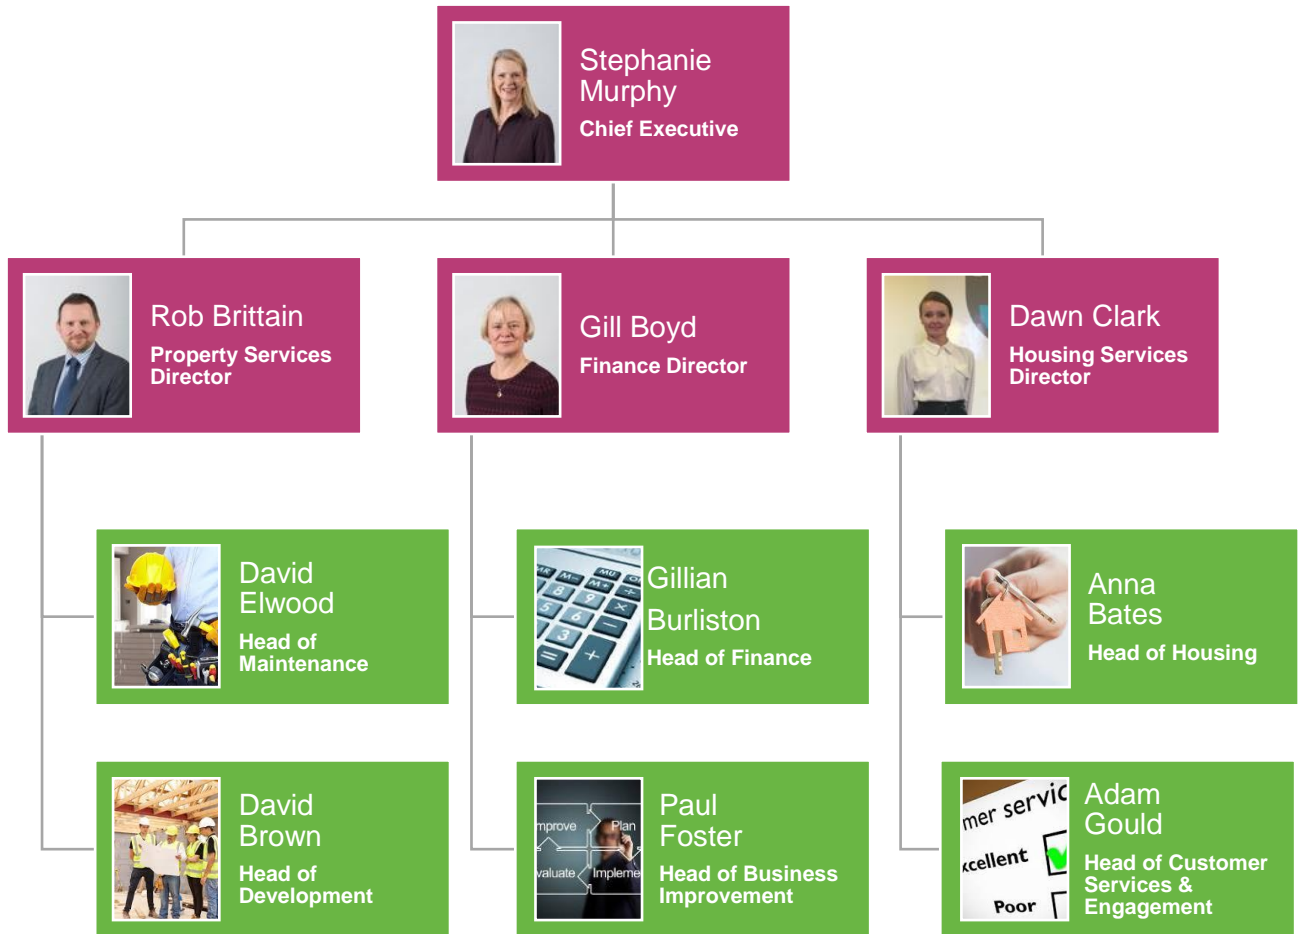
Stephanie Murphy
Chief Executive

Rob Brittain
Property Services Director

Gill Boyd
Finance Director

Dawn Clark
Housing Services Director

David Elwood
Head of Maintenance

Gillian Burliston
Head of Finance

Anna Bates
Head of Housing

David Brown
Head of Development

mprove
Plan
valuate
Impleme

Paul Foster
Head of Business Improvement

mer servic
xcellent
Poor

Adam Gould
Head of Customer Services & Engagement